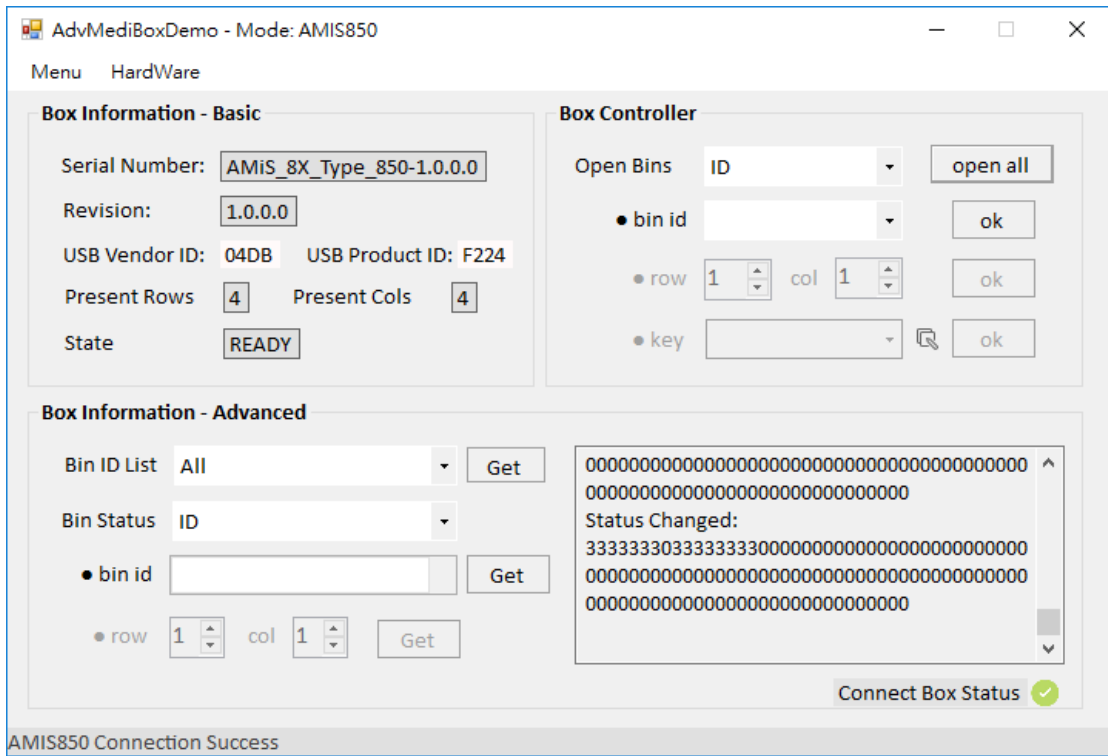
AdvMediBoxDemo - Mode: AMIS850

Menu HardWare

Box Information - Basic

Serial Number: AMiS_8X_Type_850-1.0.0.0

Revision: 1.0.0.0

USB Vendor ID: 04DB USB Product ID: F224

Present Rows 4 Present Cols 4

State READY

Box Controller

Open Bins ID open all

● bin id ok

● row 1 col 1 ok

● key ok

Box Information - Advanced

Bin ID List All Get

Bin Status ID

● bin id Get

● row 1 col 1 Get

000000000000000000000000000000000000000000000000000000000000000000000000
Status Changed:
333333303333333300000000000000000000000000000000000000000000000000000000000000000000000000000000000000

Connect Box Status

AMIS850 Connection Success